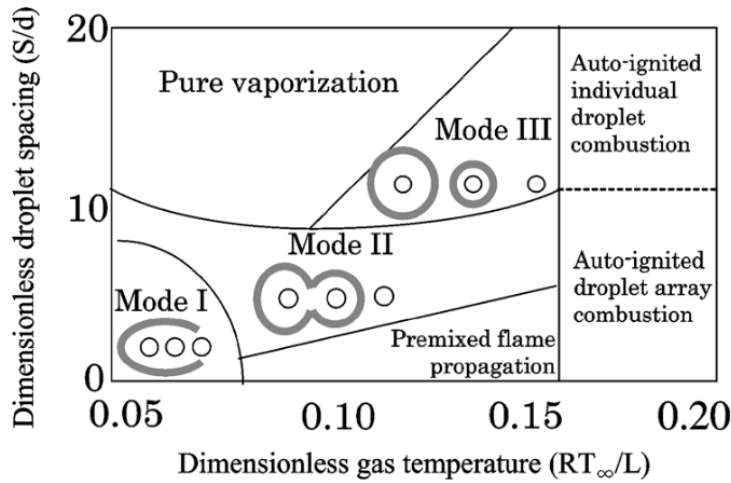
Dimensionless droplet spacing (S/d)

20

10

0

Pure vaporization

Mode III

Mode II

Mode I

Premixed flame propagation

Auto-ignited individual droplet combustion

Auto-ignited droplet array combustion

0.05

0.10

0.15

0.20

Dimensionless gas temperature ($RT_\infty/L$)